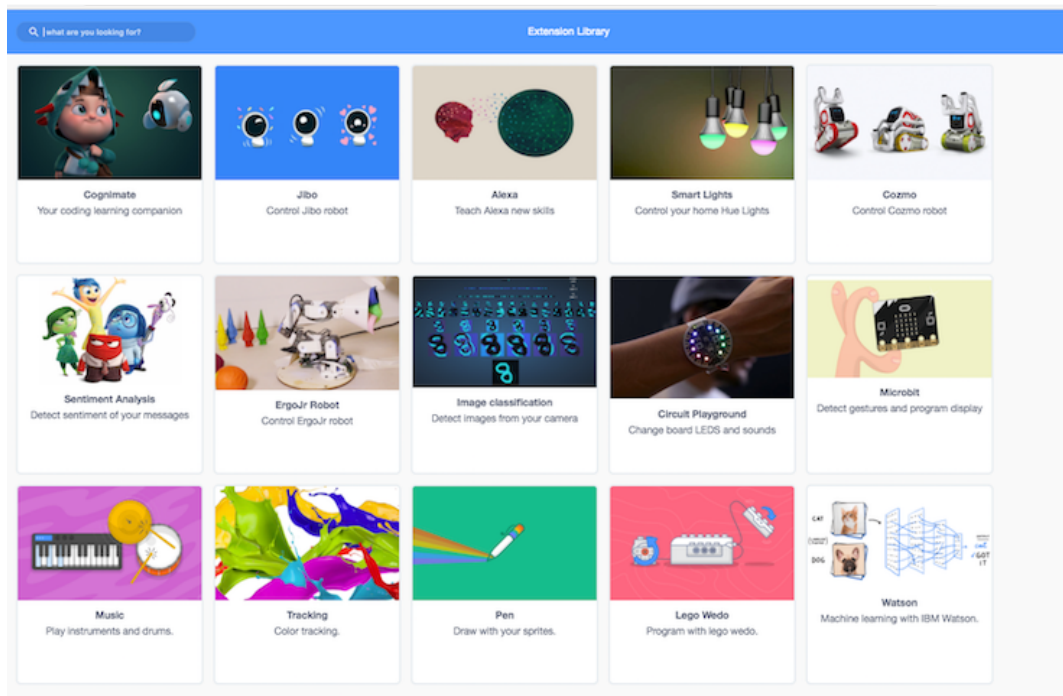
what are you looking for?

Extension Library

Cognimate
Your coding learning companion

Jibo
Control Jibo robot

Alexa
Teach Alexa new skills

Smart Lights
Control your home Hue Lights

Cozmo
Control Cozmo robot

Sentiment Analysis
Detect sentiment of your messages

ErgoJr Robot
Control ErgoJr robot

Image classification
Detect images from your camera

Circuit Playground
Change board LEDS and sounds

Microbit
Detect gestures and program display

Music
Play instruments and drums.

Tracking
Color tracking.

Pen
Draw with your sprites.

Lego Wedo
Program with lego wedo.

CAT
DOG
GOT IT

Watson
Machine learning with IBM Watson.